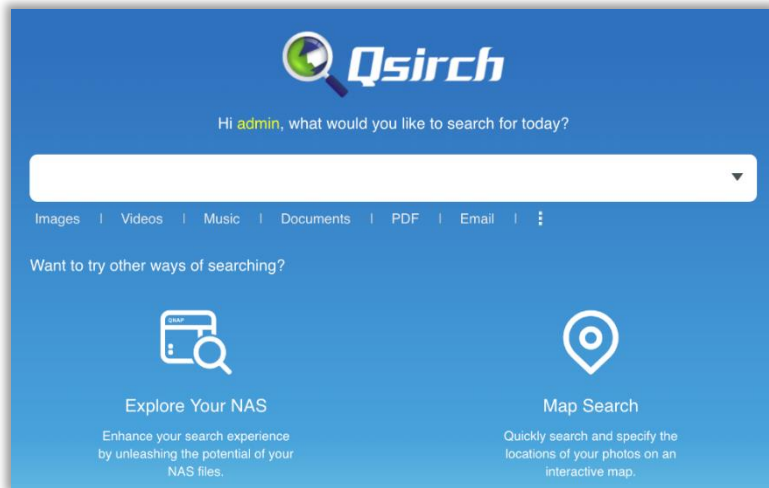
Qsirch

Hi admin, what would you like to search for today?

Images | Videos | Music | Documents | PDF | Email |

Want to try other ways of searching?

QNAP

Explore Your NAS

Enhance your search experience by unleashing the potential of your NAS files.

Map Search

Quickly search and specify the locations of your photos on an interactive map.